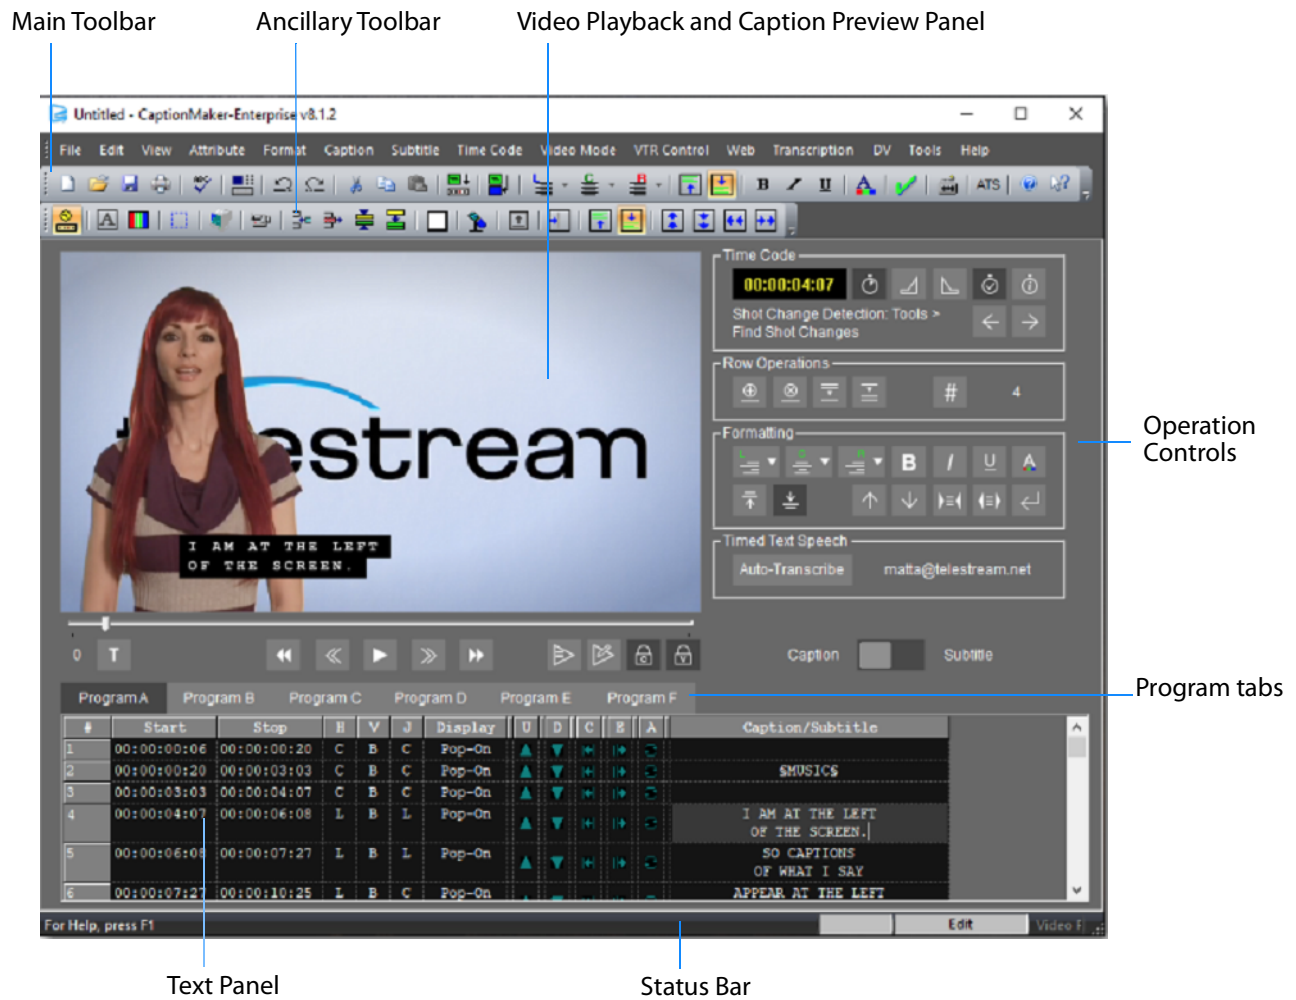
Main Toolbar

Ancillary Toolbar

Video Playback and Caption Preview Panel

Untitled - CaptionMaker-Enterprise v8.1.2

File Edit View Attribute Format Caption Subtitle Time Code Video Mode VTR Control Web Transcription DV Tools Help

ATS

Time Code

00:00:04:07

Shot Change Detection: Tools > Find Shot Changes

Row Operations

4

Formatting

B I U A

Timed Text Speech

Auto-Transcribe

matta@telestream.net

Operation Controls

estream

I AM AT THE LEFT
OF THE SCREEN.

0 T

Caption Subtitle

Program A Program B Program C Program D Program E Program F

Program tabs

| # | Start | Stop | H | V | J | Display | U | D | C | E | A | Caption/Subtitle |
|---|---|---|---|---|---|---|---|---|---|---|---|---|
| 1 | 00:00:00:06 | 00:00:00:20 | C | B | C | Pop-On | | | | | | |
| 2 | 00:00:00:20 | 00:00:03:03 | C | B | C | Pop-On | | | | | | $MUSIC$ |
| 3 | 00:00:03:03 | 00:00:04:07 | C | B | C | Pop-On | | | | | | |
| 4 | 00:00:04:07 | 00:00:06:08 | L | B | L | Pop-On | | | | | | I AM AT THE LEFT OF THE SCREEN. |
| 5 | 00:00:06:08 | 00:00:07:27 | L | B | L | Pop-On | | | | | | SO CAPTIONS OF WHAT I SAY |
| 6 | 00:00:07:27 | 00:00:10:25 | L | B | C | Pop-On | | | | | | APPEAR AT THE LEFT |

For Help, press F1

Edit

Video F

Text Panel

Status Bar